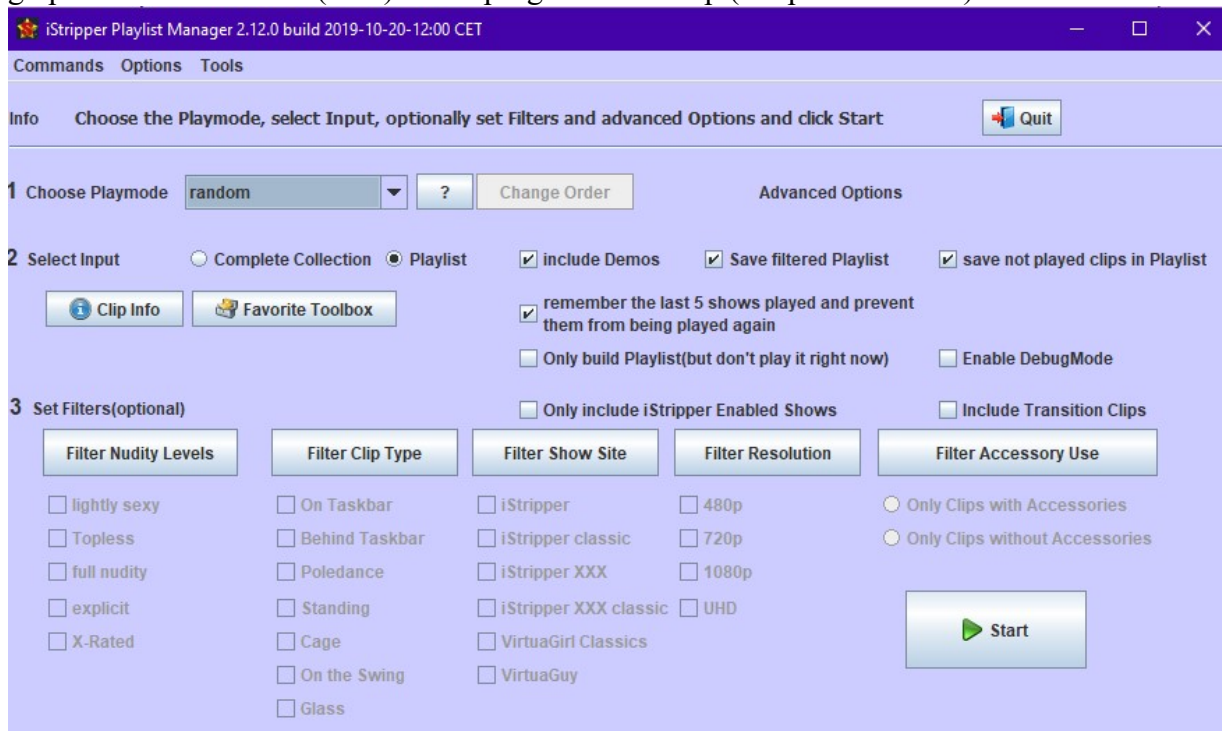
iStripper Playlist Manager 2.12.0 build 2019-10-20-12:00 CET

Commands Options Tools

Info Choose the Playmode, select Input, optionally set Filters and advanced Options and click Start

Quit

1 Choose Playmode random ? Change Order

Advanced Options

2 Select Input ○ Complete Collection ● Playlist

☑ include Demos ☑ Save filtered Playlist ☑ save not played clips in Playlist

Clip Info Favorite Toolbox

☑ remember the last 5 shows played and prevent them from being played again

☐ Only build Playlist(but don't play it right now) ☐ Enable DebugMode

3 Set Filters(optional)

☐ Only include iStripper Enabled Shows ☐ Include Transition Clips

Filter Nudity Levels

☐ lightly sexy
☐ Topless
☐ full nudity
☐ explicit
☐ X-Rated

Filter Clip Type

☐ On Taskbar
☐ Behind Taskbar
☐ Poledance
☐ Standing
☐ Cage
☐ On the Swing
☐ Glass

Filter Show Site

☐ iStripper
☐ iStripper classic
☐ iStripper XXX
☐ iStripper XXX classic
☐ VirtuaGirl Classics
☐ VirtuaGuy

Filter Resolution

☐ 480p
☐ 720p
☐ 1080p
☐ UHD

Filter Accessory Use

○ Only Clips with Accessories
○ Only Clips without Accessories

Start